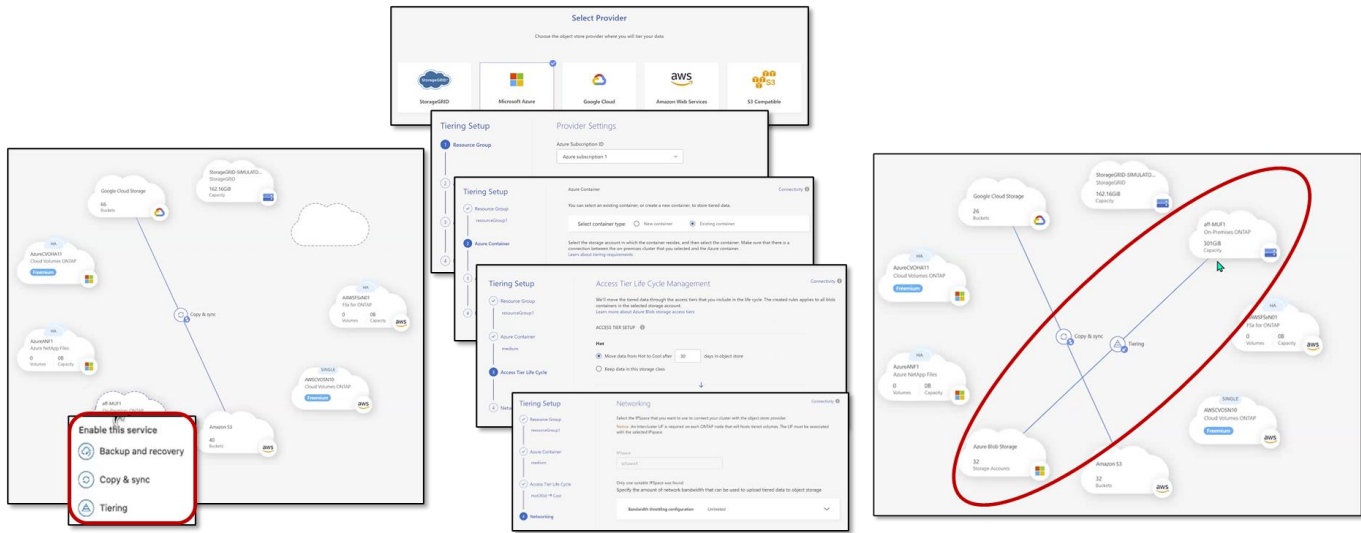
Select Provider

Choose the object store provider where you will tier your data.

StorageGRID
Microsoft Azure
Google Cloud
Amazon Web Services
S3 Compatible

Tiering Setup
Resource Group
Provider Settings
Azure Subscription ID
Azure subscription 1

Tiering Setup
Resource Group
resourceGroup1
Azure Container
Azure Container
Connectivity
You can select an existing container, or create a new container, to store tiered data.
Select container type: New container Existing container
Select the storage account in which the container resides, and then select the container. Make sure that there is a connection between the on-premises cluster that you selected and the Azure container.
Learn more about tiering requirements

Tiering Setup
Resource Group
resourceGroup1
Azure Container
medium
Access Tier Life Cycle
Access Tier Life Cycle Management
Connectivity
We'll move the tiered data through the access tiers that you include in the life cycle. The created rules applies to all blob containers in the selected storage account.
Learn more about Azure Blob storage access tiers
ACCESS TIER SETUP
Hot
Move data from Hot to Cool after 30 days in object store
Keep data in this storage class

Tiering Setup
Resource Group
resourceGroup1
Azure Container
medium
Access Tier Life Cycle
Hot/Std → Cool
Networking
Networking
Connectivity
Select the IPspace that you want to use to connect your cluster with the object store provider.
Notice: An Intercluster LIF is required on each ONTAP node that will host tiered volumes. The LIF must be associated with the selected IPspace.
IPspace
ipSpace0
Only one suitable IPSpace was found
Specify the amount of network bandwidth that can be used to upload tiered data to object storage
Bandwidth throttling configuration Unlimited

Google Cloud Storage
66
Buckets
StorageGRID-SIMULATO...
StorageGRID
162.16GB
Capacity
HA
AzureCVOHA11
Cloud Volumes ONTAP
Freemium
HA
AWSFSxN01
FSx for ONTAP
0 Volumes
0B Capacity
Copy & sync
HA
AzureANF1
Azure NetApp Files
0 Volumes
0B Capacity
SINGLE
AWSCVOSN10
Cloud Volumes ONTAP
Freemium
aff-MUF1
On-Premises ONTAP
Amazon S3
40
Buckets
Enable this service
Backup and recovery
Copy & sync
Tiering

Google Cloud Storage
26
Buckets
StorageGRID-SIMULATO...
StorageGRID
162.16GB
Capacity
aff-MUF1
On-Premises ONTAP
301GB
Capacity
HA
AzureCVOHA11
Cloud Volumes ONTAP
Freemium
HA
AWSFSxN01
FSx for ONTAP
0 Volumes
0B Capacity
Copy & sync
Tiering
HA
AzureANF1
Azure NetApp Files
0 Volumes
0B Capacity
SINGLE
AWSCVOSN10
Cloud Volumes ONTAP
Freemium
Azure Blob Storage
32
Storage Accounts
Amazon S3
32
Buckets